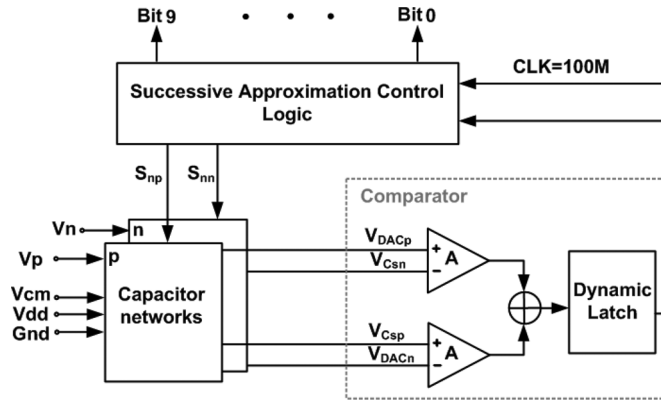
Bit 9 • • • Bit 0

CLK=100M

Successive Approximation Control Logic

$S_{np}$ $S_{nn}$

Comparator

Vn n

Vp p

Vcm
Vdd
Gnd

Capacitor networks

$V_{DACp}$
$V_{Csn}$

+ A
−

$V_{Csp}$
$V_{DACn}$

+ A
−

Dynamic Latch